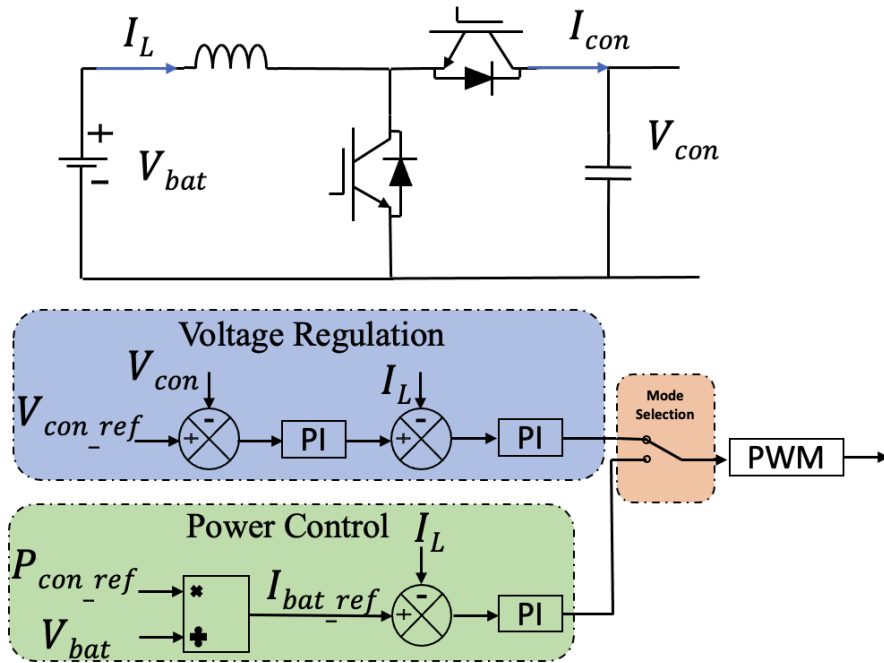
$I_L$

$I_{con}$

+

-

$V_{bat}$

$V_{con}$

Voltage Regulation

$V_{con}$

$V_{con\_ref}$

+

-

PI

$I_L$

+

-

PI

Mode Selection

PWM

Power Control

$I_L$

$P_{con\_ref}$

×

$V_{bat}$

÷

$I_{bat\_ref}$

+

-

PI